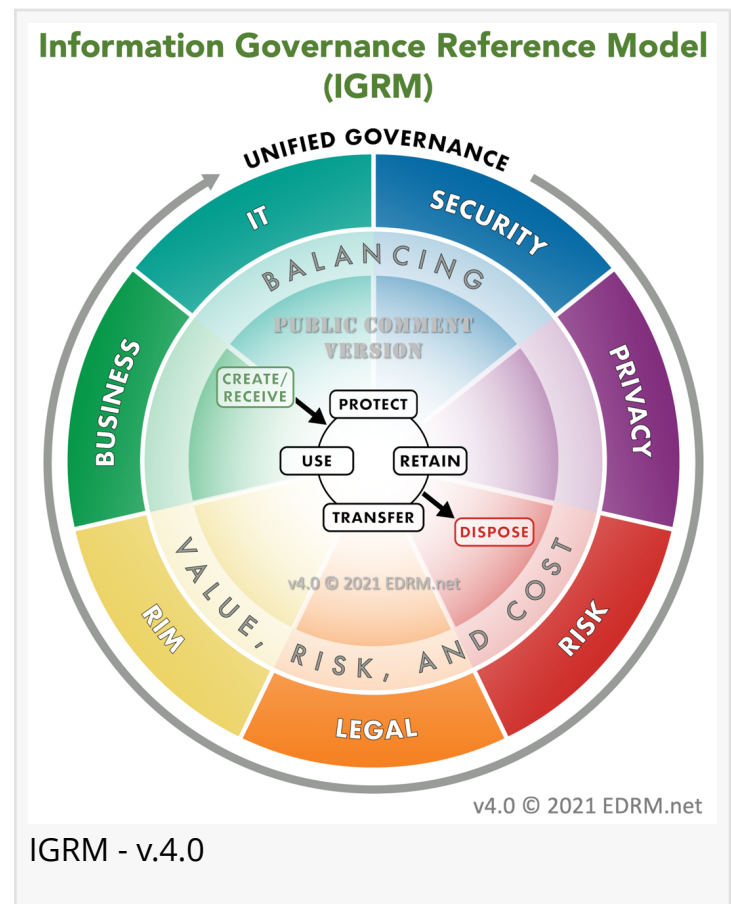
Information Governance Reference Model (IGRM)

UNIFIED GOVERNANCE

IT

SECURITY

PRIVACY

RISK

LEGAL

RIM

BUSINESS

BALANCING

PUBLIC COMMENT VERSION

CREATE/ RECEIVE

PROTECT

USE

RETAIN

TRANSFER

DISPOSE

VALUE, RISK, AND COST

v4.0 © 2021 EDRM.net

v4.0 © 2021 EDRM.net

IGRM - v.4.0